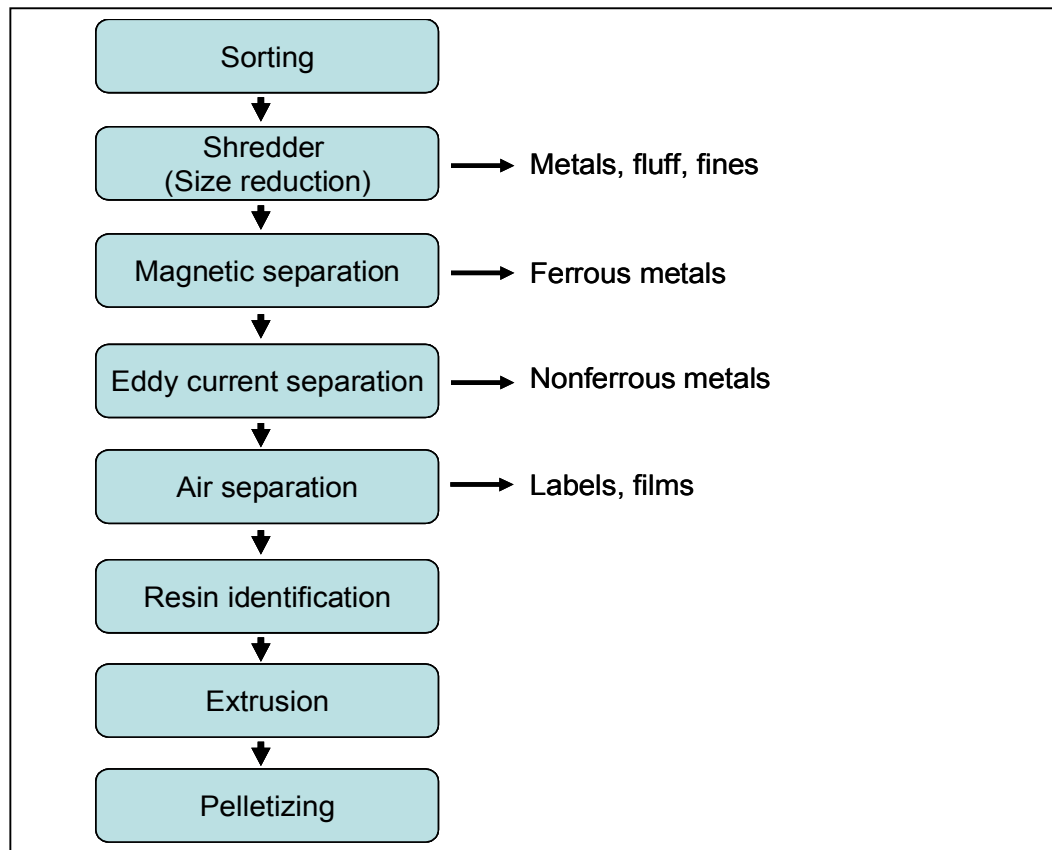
Sorting

Shredder
(Size reduction)

Metals, fluff, fines

Magnetic separation

Ferrous metals

Eddy current separation

Nonferrous metals

Air separation

Labels, films

Resin identification

Extrusion

Pelletizing